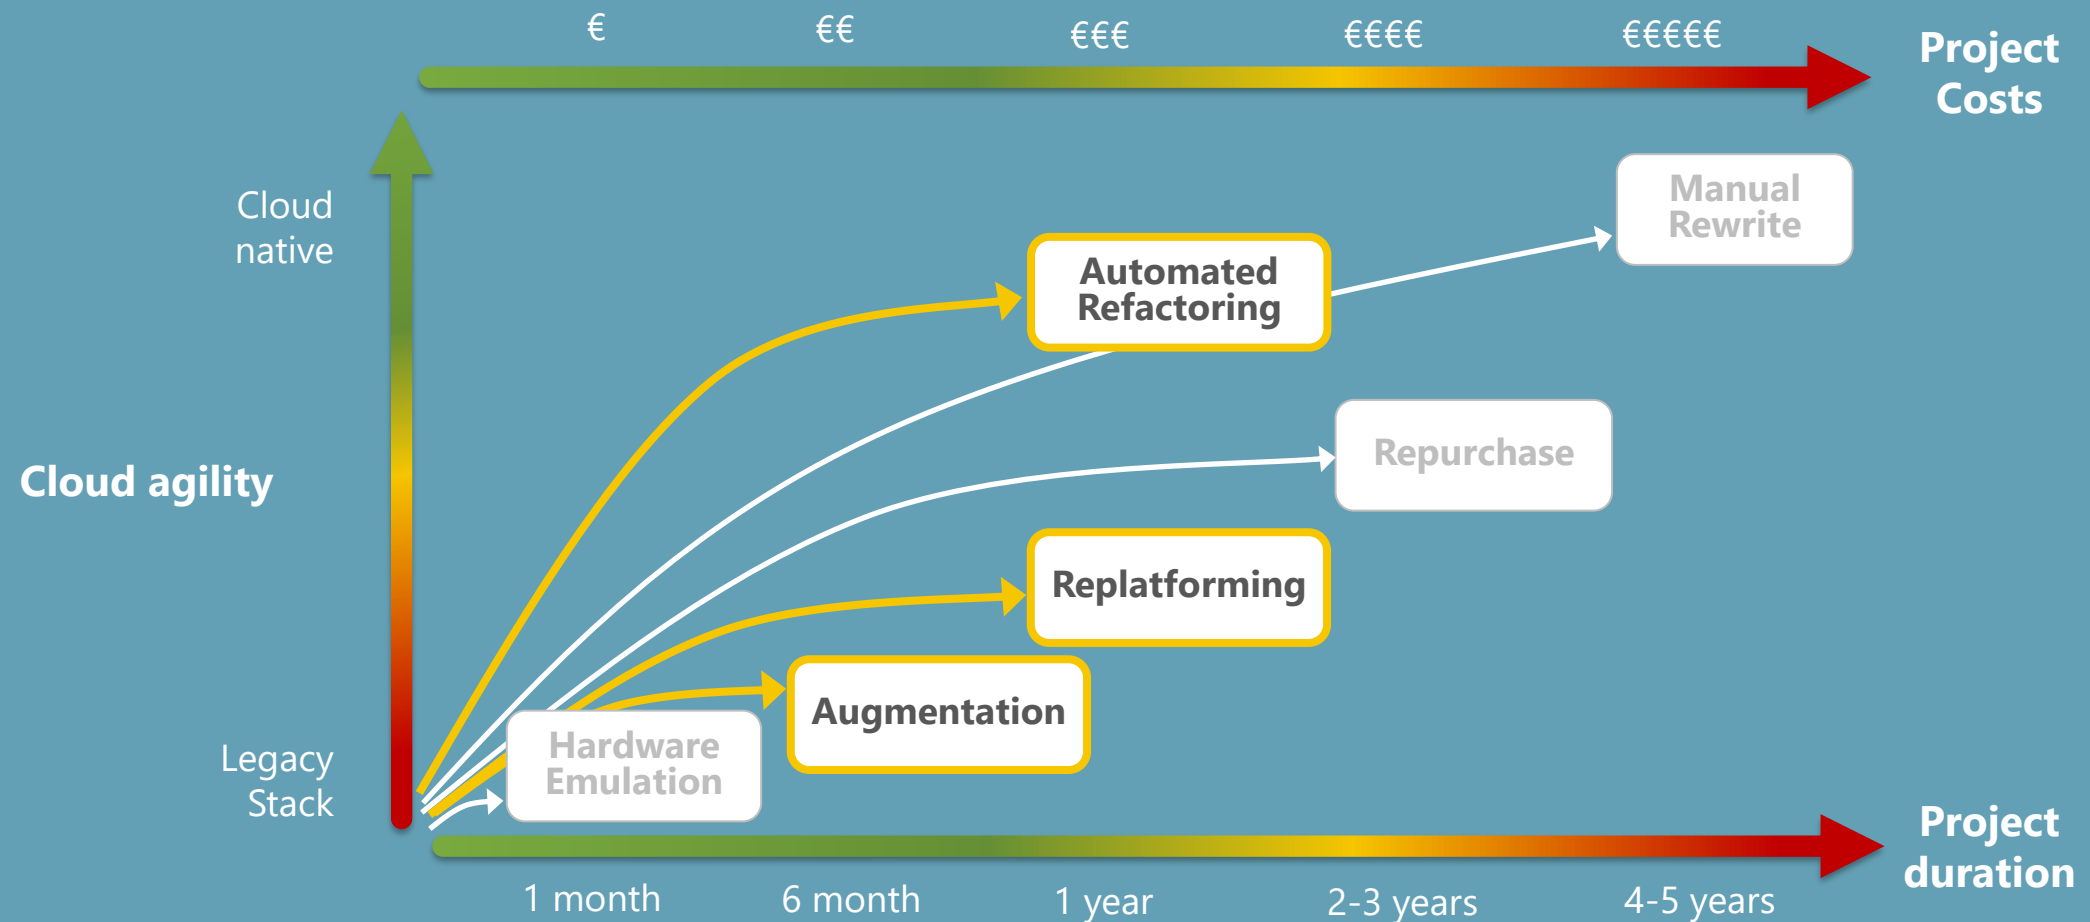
€ €€ €€€ €€€€ €€€€€

Project Costs

Cloud native

Cloud agility

Legacy Stack

Manual Rewrite

Automated Refactoring

Repurchase

Replatforming

Augmentation

Hardware Emulation

Project duration

1 month 6 month 1 year 2-3 years 4-5 years